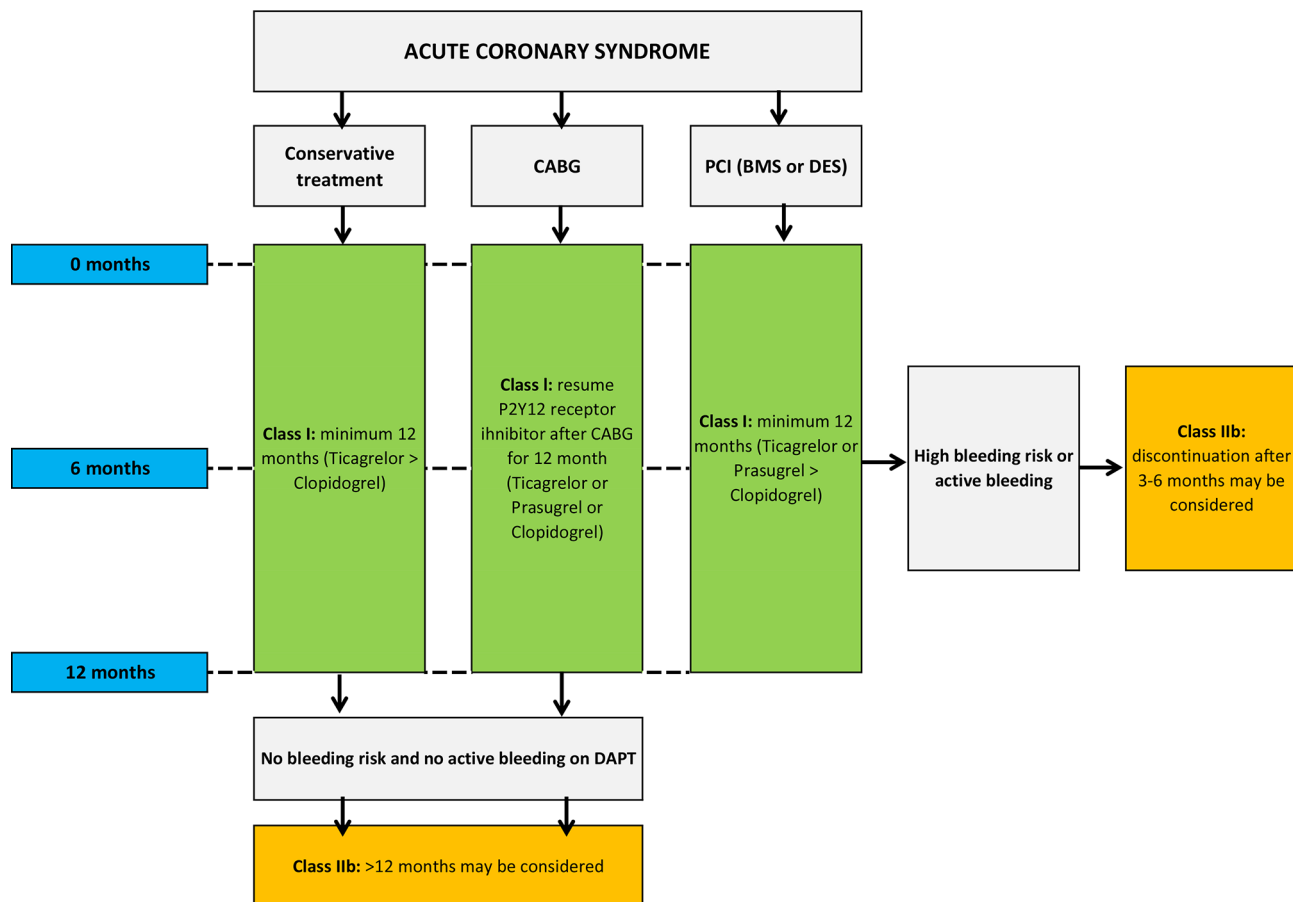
ACUTE CORONARY SYNDROME

Conservative treatment

CABG

PCI (BMS or DES)

0 months

6 months

12 months

Class I: minimum 12 months (Ticagrelor > Clopidogrel)

Class I: resume P2Y12 receptor ihnibitor after CABG for 12 month (Ticagrelor or Prasugrel or Clopidogrel)

Class I: minimum 12 months (Ticagrelor or Prasugrel > Clopidogrel)

High bleeding risk or active bleeding

Class IIb: discontinuation after 3-6 months may be considered

No bleeding risk and no active bleeding on DAPT

Class IIb: >12 months may be considered